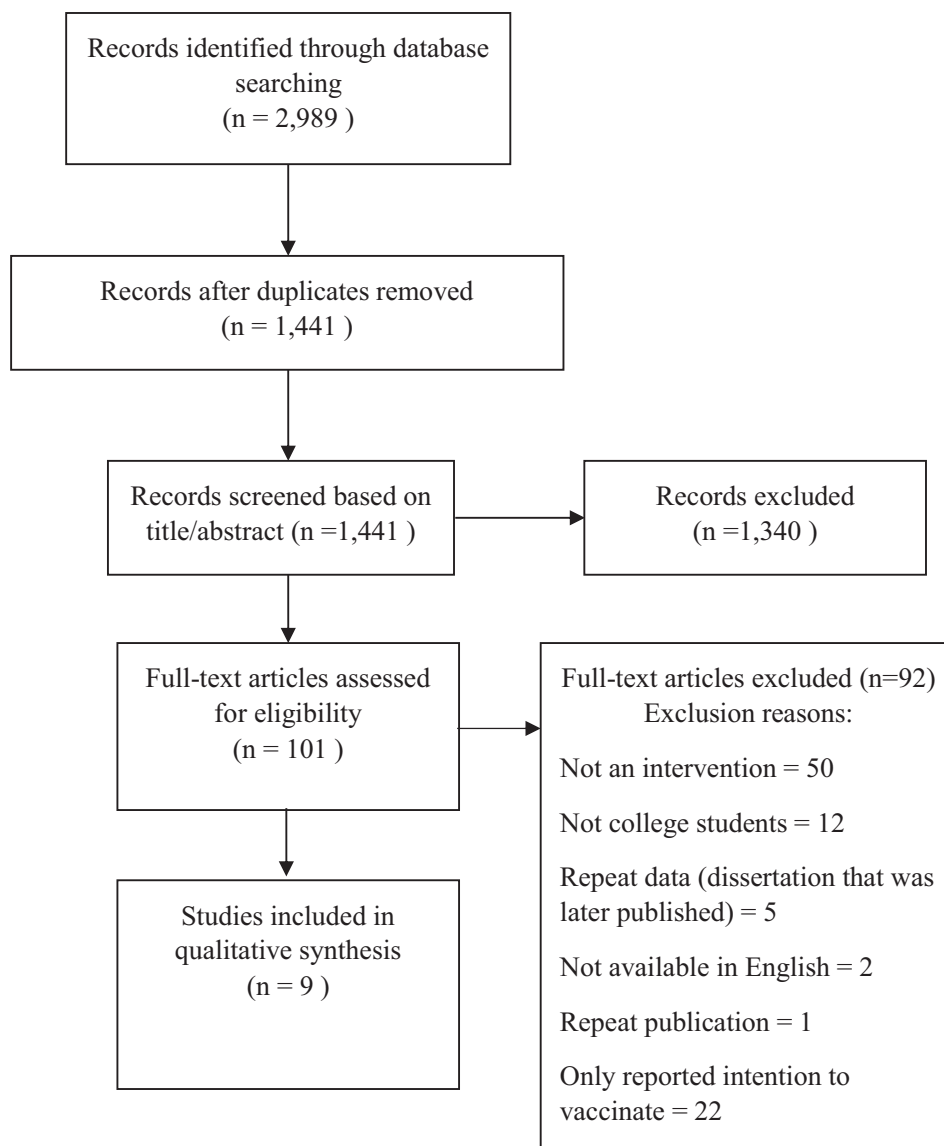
Records identified through database searching
(n = 2,989 )

Records after duplicates removed
(n = 1,441 )

Records screened based on title/abstract (n =1,441 )

Records excluded
(n =1,340 )

Full-text articles assessed for eligibility
(n = 101 )

Full-text articles excluded (n=92)
Exclusion reasons:

Not an intervention = 50

Not college students = 12

Repeat data (dissertation that was later published) = 5

Not available in English = 2

Repeat publication = 1

Only reported intention to vaccinate = 22

Studies included in qualitative synthesis
(n = 9 )